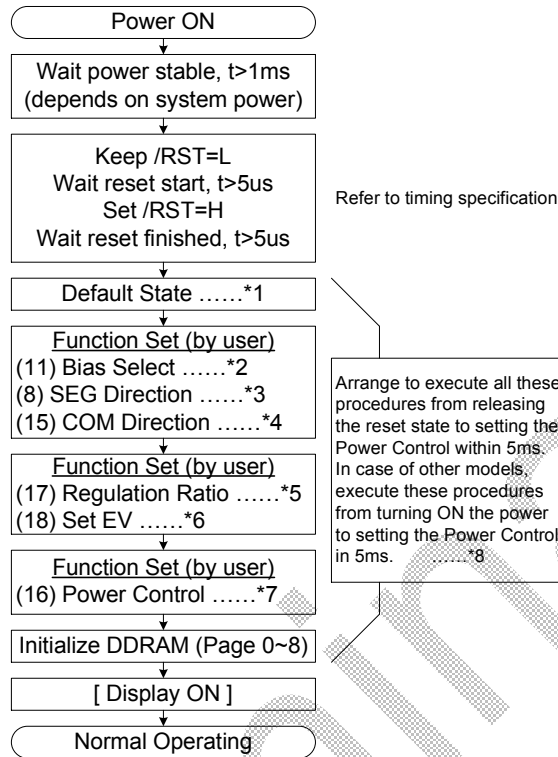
Power ON

Wait power stable, t>1ms (depends on system power)

Keep /RST=L
Wait reset start, t>5us
Set /RST=H
Wait reset finished, t>5us

Refer to timing specification

Default State ……*1

Function Set (by user)
(11) Bias Select ……*2
(8) SEG Direction ……*3
(15) COM Direction ……*4

Function Set (by user)
(17) Regulation Ratio ……*5
(18) Set EV ……*6

Function Set (by user)
(16) Power Control ……*7

Arrange to execute all these procedures from releasing the reset state to setting the Power Control within 5ms. In case of other models, execute these procedures from turning ON the power to setting the Power Control in 5ms. ……*8

Initialize DDRAM (Page 0~8)

[ Display ON ]

Normal Operating